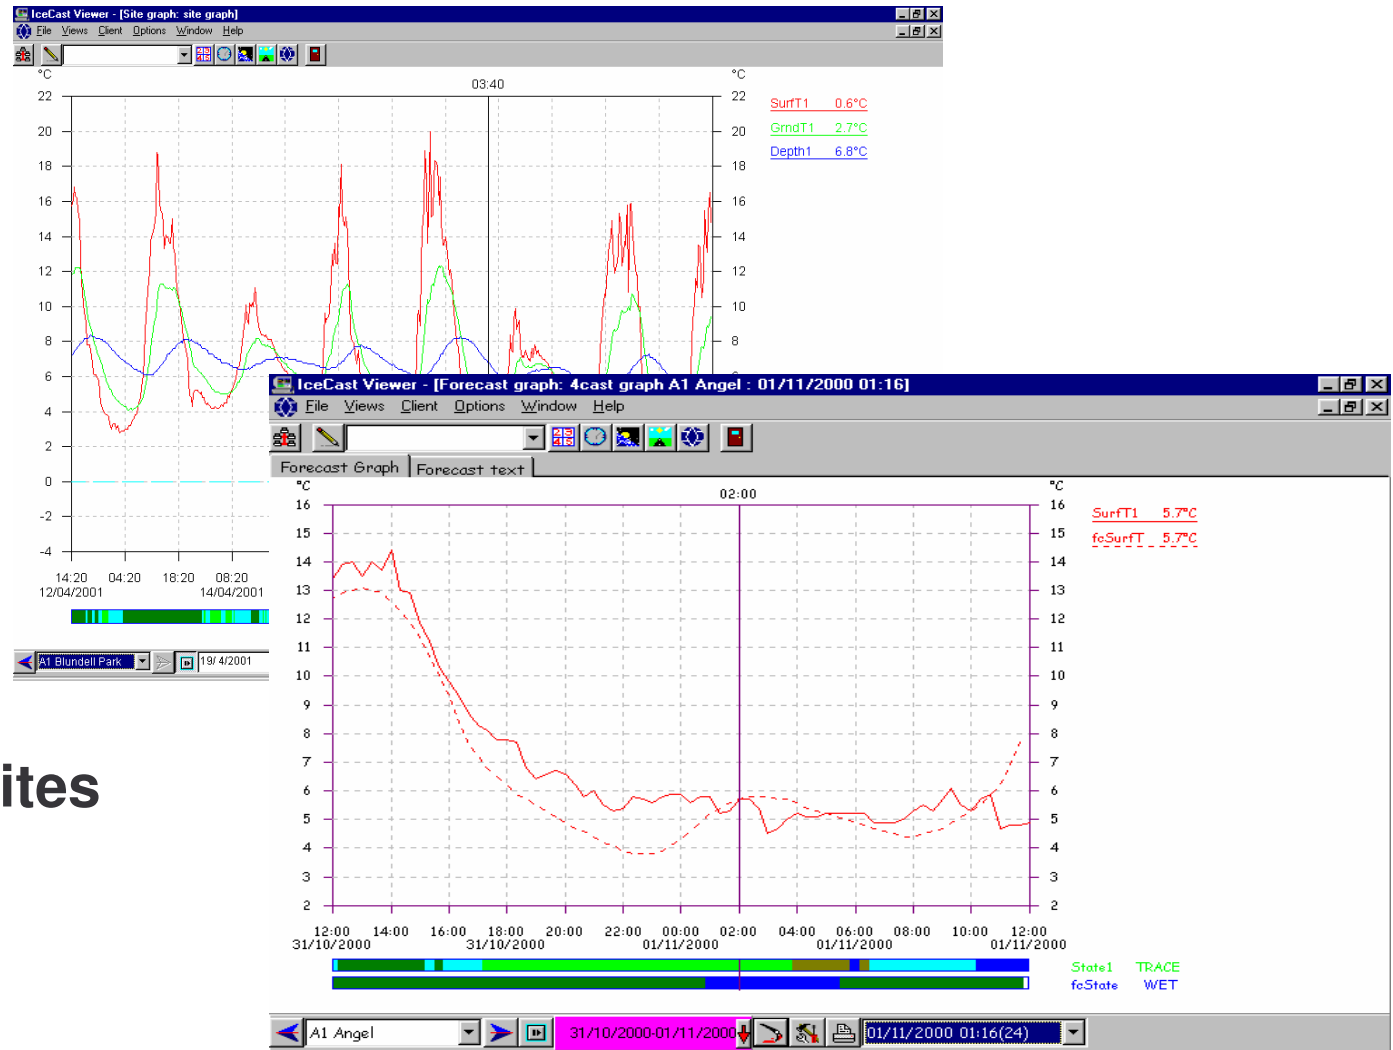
IceCast Viewer - [Site graph: site graph]
File Views Client Options Window Help

°C
03:40
°C

22 20 18 16 14 12 10 8 6 4 2 0 -2 -4

SurfT1 0.6°C
GrndT1 2.7°C
Depth1 6.8°C

14:20 12/04/2001 04:20 18:20 08:20 14/04/2001

A1 Blundell Park
19/ 4/2001

ites

IceCast Viewer - [Forecast graph: 4cast graph A1 Angel : 01/11/2000 01:16]
File Views Client Options Window Help

Forecast Graph
Forecast text

°C
02:00
°C

16 15 14 13 12 11 10 9 8 7 6 5 4 3 2

SurfT1 5.7°C
fcSurfT 5.7°C

12:00 31/10/2000 14:00 16:00 18:00 31/10/2000 20:00 22:00 00:00 01/11/2000 02:00 04:00 06:00 01/11/2000 08:00 10:00 12:00 01/11/2000

State1 TRACE
fcState WET

A1 Angel
31/10/2000-01/11/2000
01/11/2000 01:16(24)